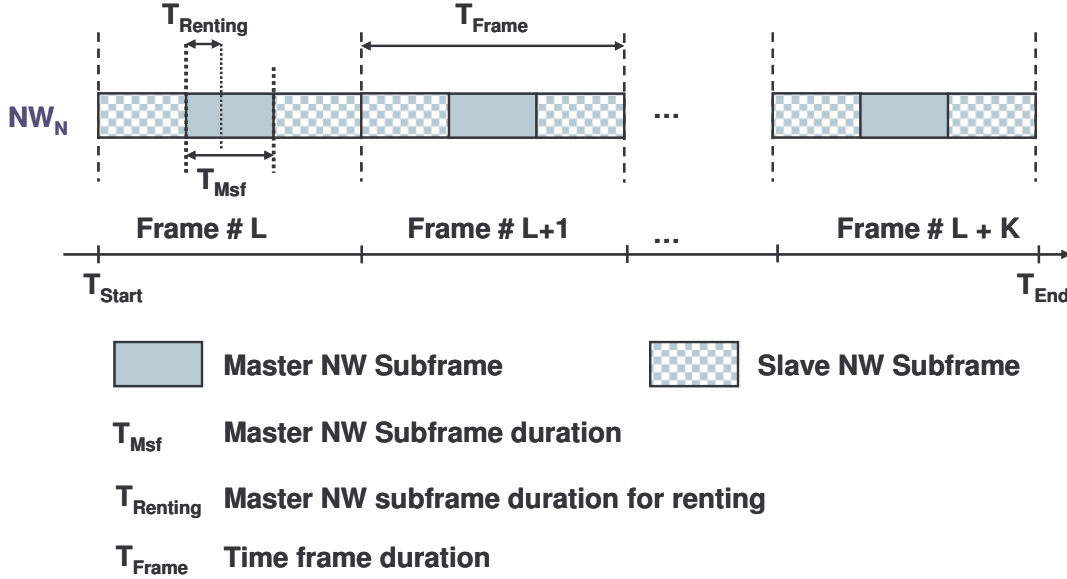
$T_{Renting}$

$T_{Frame}$

$NW_N$

...

$T_{Msf}$

Frame # L

Frame # L+1

...

Frame # L + K

$T_{Start}$

$T_{End}$

Master NW Subframe

Slave NW Subframe

$T_{Msf}$ Master NW Subframe duration

$T_{Renting}$ Master NW subframe duration for renting

$T_{Frame}$ Time frame duration